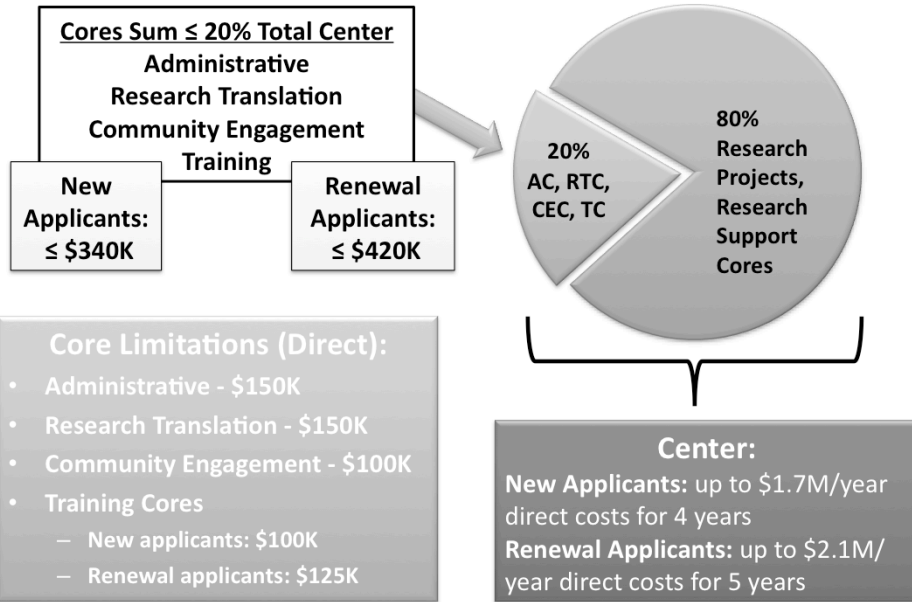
Cores Sum ≤ 20% Total Center
Administrative
Research Translation
Community Engagement
Training

New Applicants: ≤ \$340K

Renewal Applicants: ≤ \$420K

20%
AC, RTC, CEC, TC

80%
Research Projects, Research Support Cores

Core Limitations (Direct):
• Administrative - \$150K
• Research Translation - \$150K
• Community Engagement - \$100K
• Training Cores
– New applicants: \$100K
– Renewal applicants: \$125K

Center:
New Applicants: up to \$1.7M/year direct costs for 4 years
Renewal Applicants: up to \$2.1M/ year direct costs for 5 years